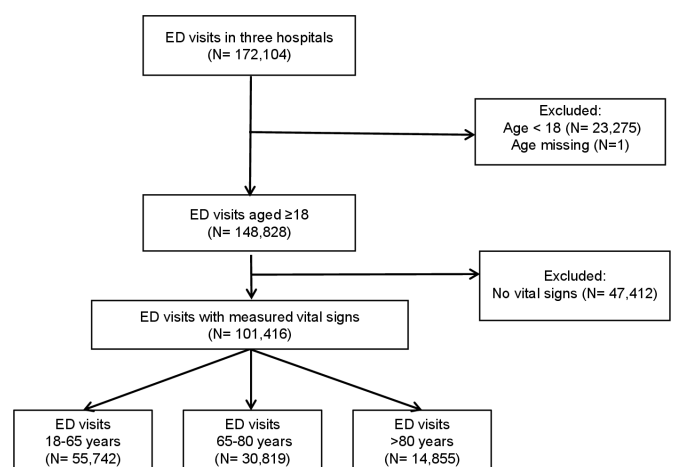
ED visits in three hospitals
(N= 172,104)

Excluded:
Age < 18 (N= 23,275)
Age missing (N=1)

ED visits aged ≥18
(N= 148,828)

Excluded:
No vital signs (N= 47,412)

ED visits with measured vital signs
(N= 101,416)

ED visits
18-65 years
(N= 55,742)

ED visits
65-80 years
(N= 30,819)

ED visits
>80 years
(N= 14,855)